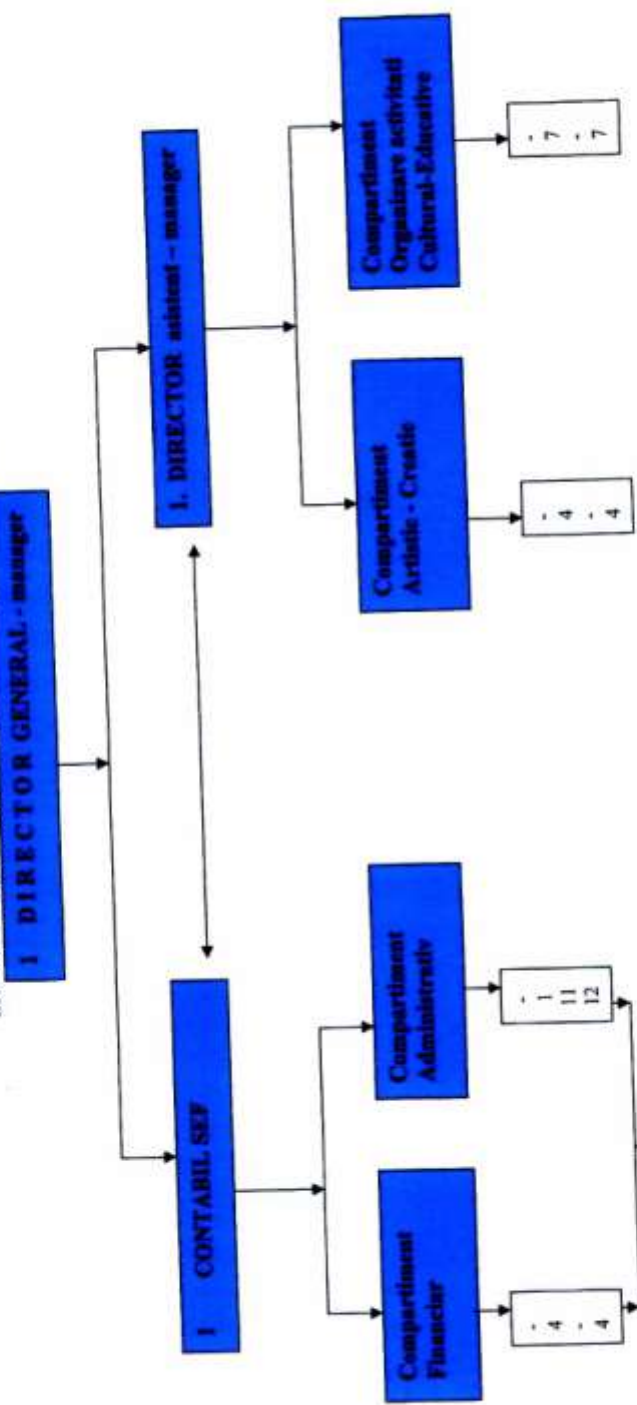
1 DIRECTOR GENERAL - manager

1 CONTABIL SEF

1. DIRECTOR asistent - manager

Compartiment Financiar

-
4
4

Compartiment Administrativ

-
1
11
12

Compartiment Artistic - Creatie

-
4
4

Compartiment Organizare activitati Cultural-Educative

-
7
7